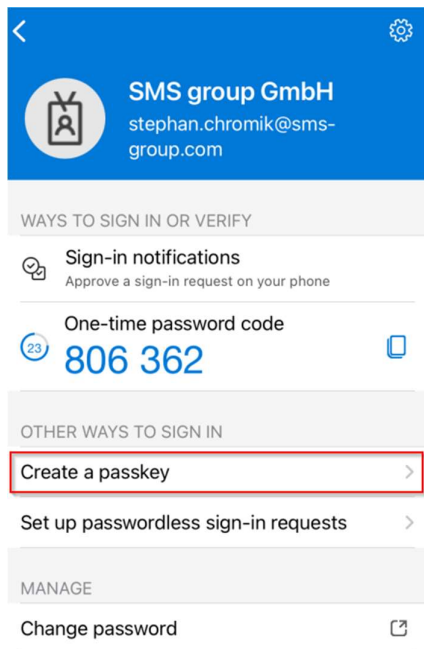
SMS group GmbH
stephan.chromik@sms-group.com

WAYS TO SIGN IN OR VERIFY

Sign-in notifications
Approve a sign-in request on your phone

One-time password code
23
806 362

OTHER WAYS TO SIGN IN

Create a passkey

Set up passwordless sign-in requests

MANAGE

Change password